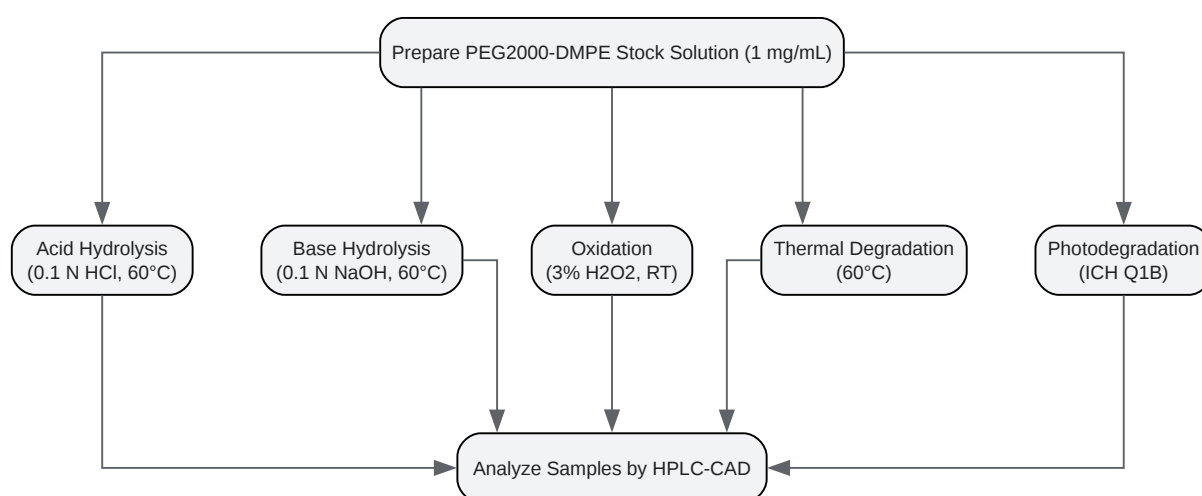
Prepare PEG2000-DMPE Stock Solution (1 mg/mL)

Acid Hydrolysis (0.1 N HCl, 60°C)

Base Hydrolysis (0.1 N NaOH, 60°C)

Oxidation (3% H2O2, RT)

Thermal Degradation (60°C)

Photodegradation (ICH Q1B)

Analyze Samples by HPLC-CAD